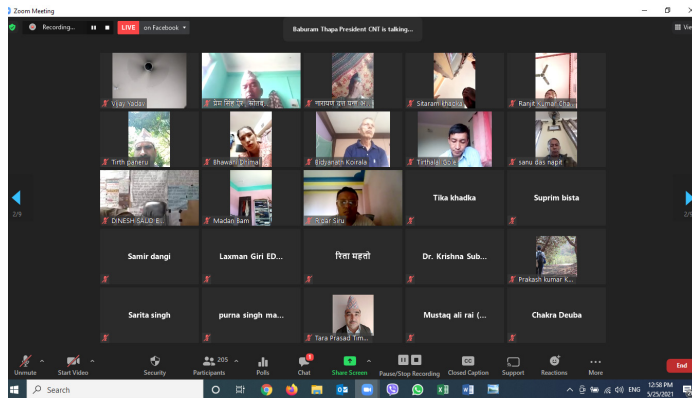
Zoom Meeting

Recording...

LIVE on Facebook

Baburam Thapa President CNT is talking...

View

Vijay Yadav

प्रेम सिंह पुरे , कोतद...

नारायण प्रत पुण क...

Sitaram thapka

Ranjit Kumar Cha...

Tirth paneru

Bhawani Dhimal

Bidyanath Koirala

Tirthalal Gole

sanu das napit

DINESH SAUD B...

Madan Bam

R... Situ

Tika khadka

Suprim bista

Samir dangi

Laxman Giri ED...

रिता महतो

Dr. Krishna Sub...

Prakash kumar K...

Sarita singh

purna singh ma...

Tara Prasad Tim...

Mustaq ali rai (...

Chakra Deuba

2/9

2/9

Unmute

Start Video

Security

205

Participants

Polls

Chat

Share Screen

Pause/Stop Recording

Closed Caption

Support

Reactions

More

End

Search

ENG

12:58 PM

5/25/2021